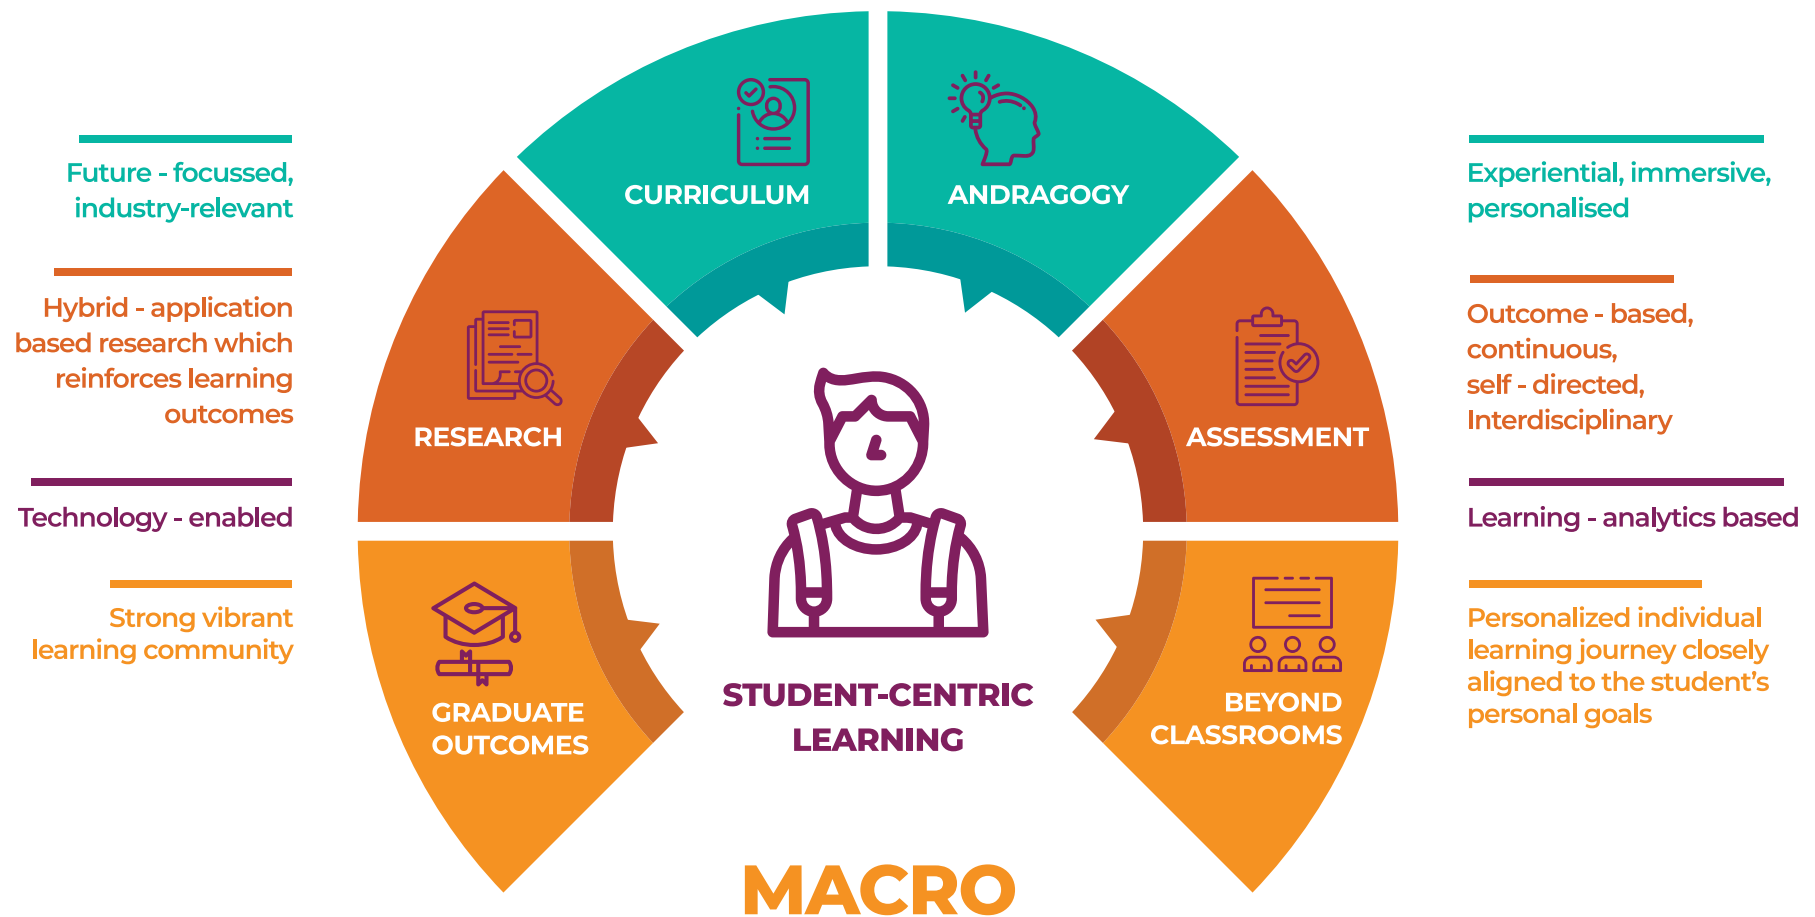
Future - focussed, industry-relevant

Hybrid - application based research which reinforces learning outcomes

Technology - enabled

Strong vibrant learning community

CURRICULUM

ANDRAGOGY

RESEARCH

ASSESSMENT

GRADUATE OUTCOMES

BEYOND CLASSROOMS

STUDENT-CENTRIC LEARNING

Experiential, immersive, personalised

Outcome - based, continuous, self - directed, Interdisciplinary

Learning - analytics based

Personalized individual learning journey closely aligned to the student's personal goals

MACRO